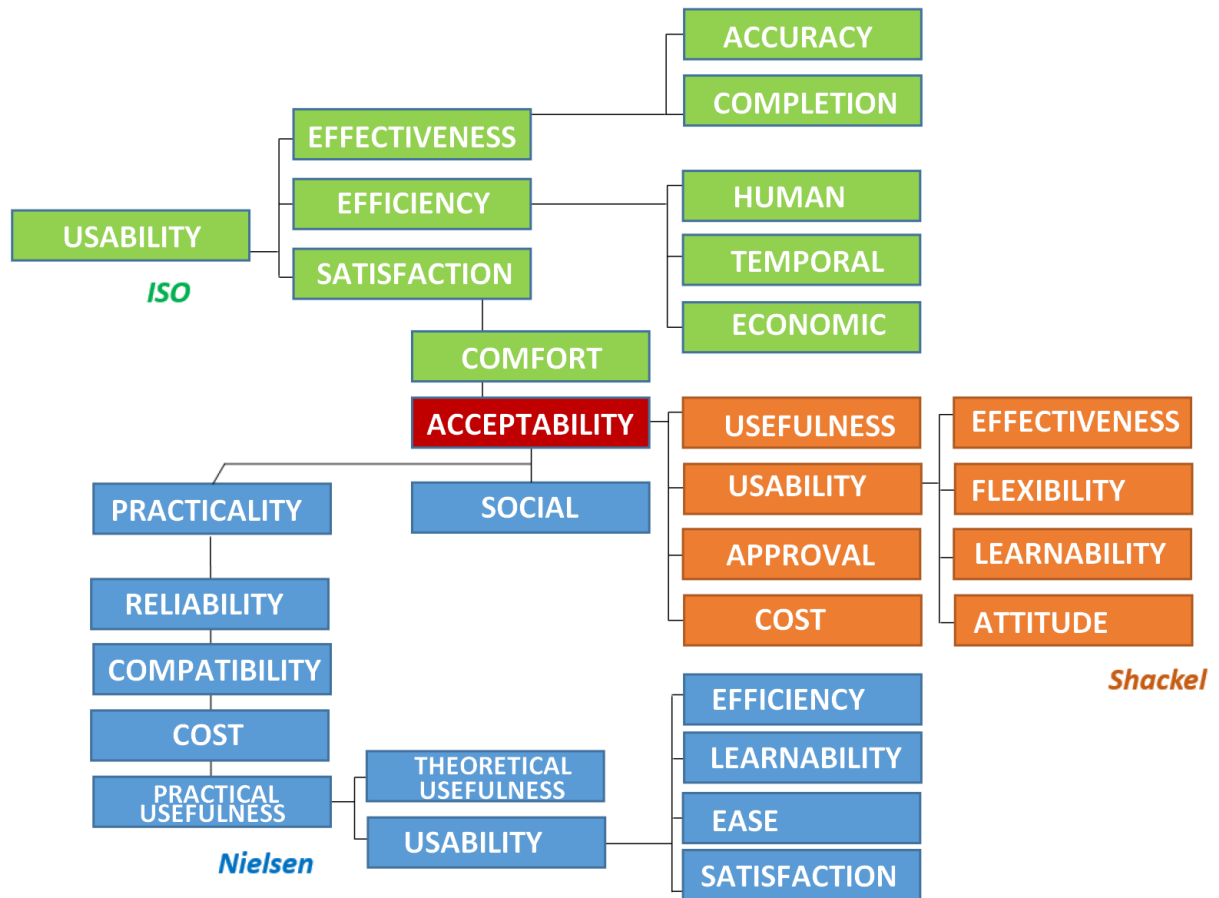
ACCURACY
COMPLETION
EFFECTIVENESS
EFFICIENCY
HUMAN
USABILITY
ISO
SATISFACTION
TEMPORAL
ECONOMIC
COMFORT
ACCEPTABILITY
USEFULNESS
EFFECTIVENESS
PRACTICALITY
SOCIAL
USABILITY
FLEXIBILITY
APPROVAL
LEARNABILITY
RELIABILITY
COST
ATTITUDE
COMPATIBILITY
Shackel
COST
EFFICIENCY
LEARNABILITY
PRACTICAL USEFULNESS
THEORETICAL USEFULNESS
EASE
USABILITY
Nielsen
SATISFACTION